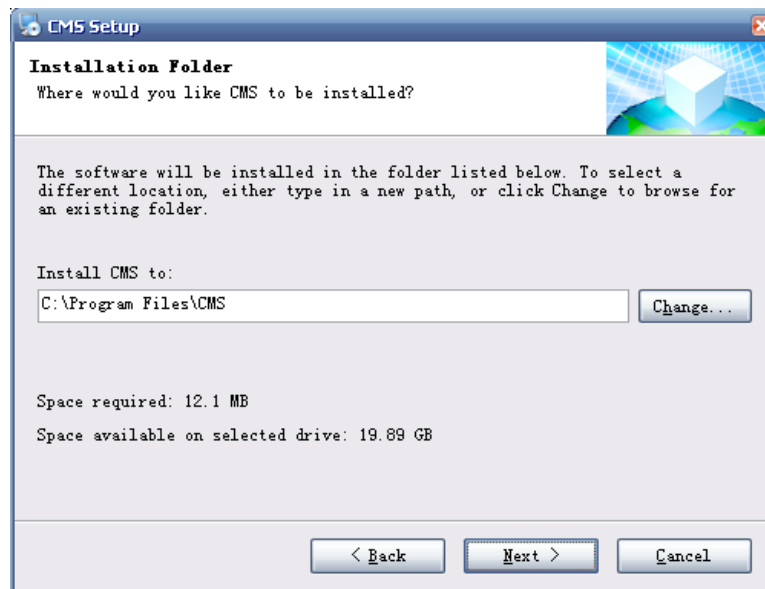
CMS Setup

Installation Folder
Where would you like CMS to be installed?

The software will be installed in the folder listed below. To select a different location, either type in a new path, or click Change to browse for an existing folder.

Install CMS to:

C:\Program Files\CMS

Change...

Space required: 12.1 MB

Space available on selected drive: 19.89 GB

< Back

Next >

Cancel